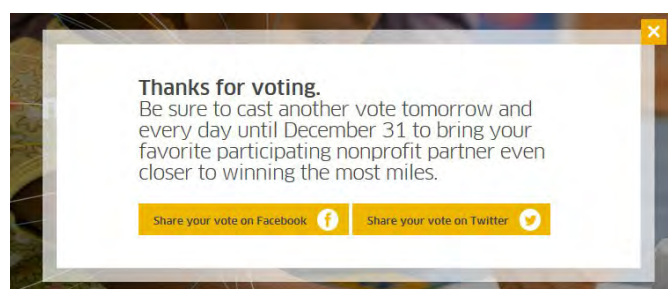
×

Thanks for voting.
Be sure to cast another vote tomorrow and every day until December 31 to bring your favorite participating nonprofit partner even closer to winning the most miles.

Share your vote on Facebook

Share your vote on Twitter